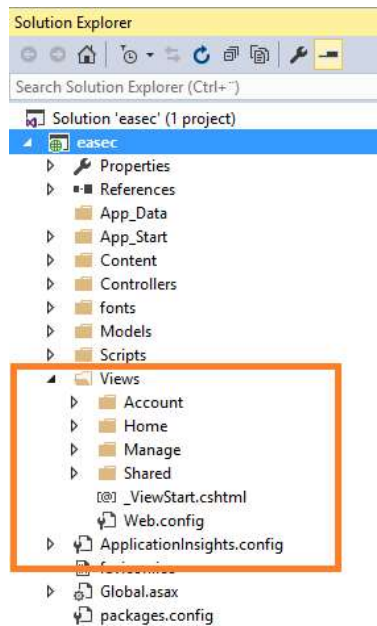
Solution Explorer

Search Solution Explorer (Ctrl+¨)

Solution 'easec' (1 project)
easec
Properties
References
App_Data
App_Start
Content
Controllers
fonts
Models
Scripts
Views
Account
Home
Manage
Shared
_ViewStart.cshtml
Web.config
ApplicationInsights.config
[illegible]
Global.asax
packages.config